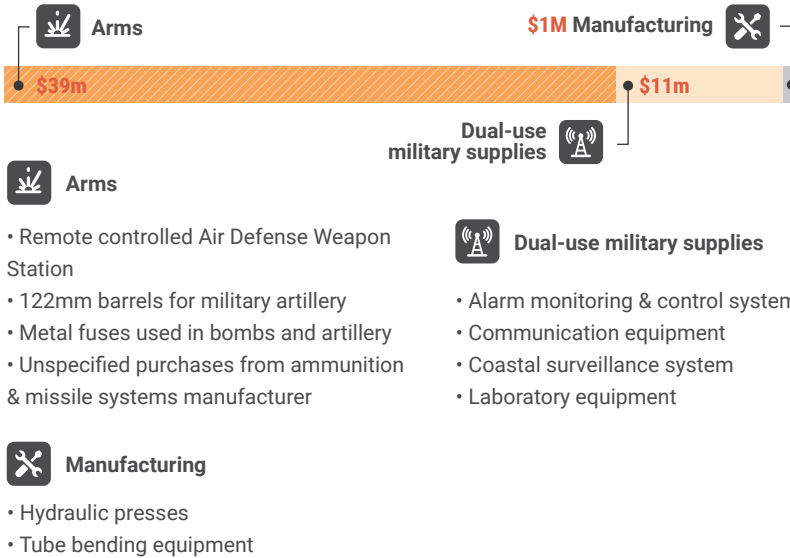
Arms

$1M Manufacturing

$39m

$11m

Dual-use military supplies

Arms

• Remote controlled Air Defense Weapon Station
• 122mm barrels for military artillery
• Metal fuses used in bombs and artillery
• Unspecified purchases from ammunition & missile systems manufacturer

Manufacturing

• Hydraulic presses
• Tube bending equipment

Dual-use military supplies

• Alarm monitoring & control system
• Communication equipment
• Coastal surveillance system
• Laboratory equipment